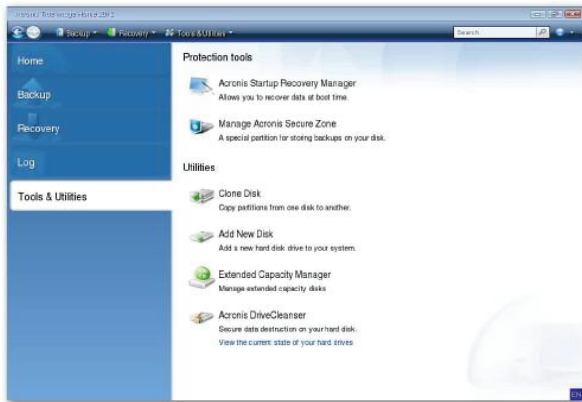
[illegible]

Backup ▾ Recovery ▾ Tools & Utilities ▾

Search

Home

Backup

Recovery

Log

Tools & Utilities

Protection tools

Acronis Startup Recovery Manager
Allows you to recover data at boot time.

Manage Acronis Secure Zone
A special partition for storing backups on your disk.

Utilities

Clone Disk
Copy partitions from one disk to another.

Add New Disk
Add a new hard disk drive to your system.

Extended Capacity Manager
Manage extended capacity disks

Acronis DriveCleanser
Secure data destruction on your hard disk.
View the current state of your hard drives

EN